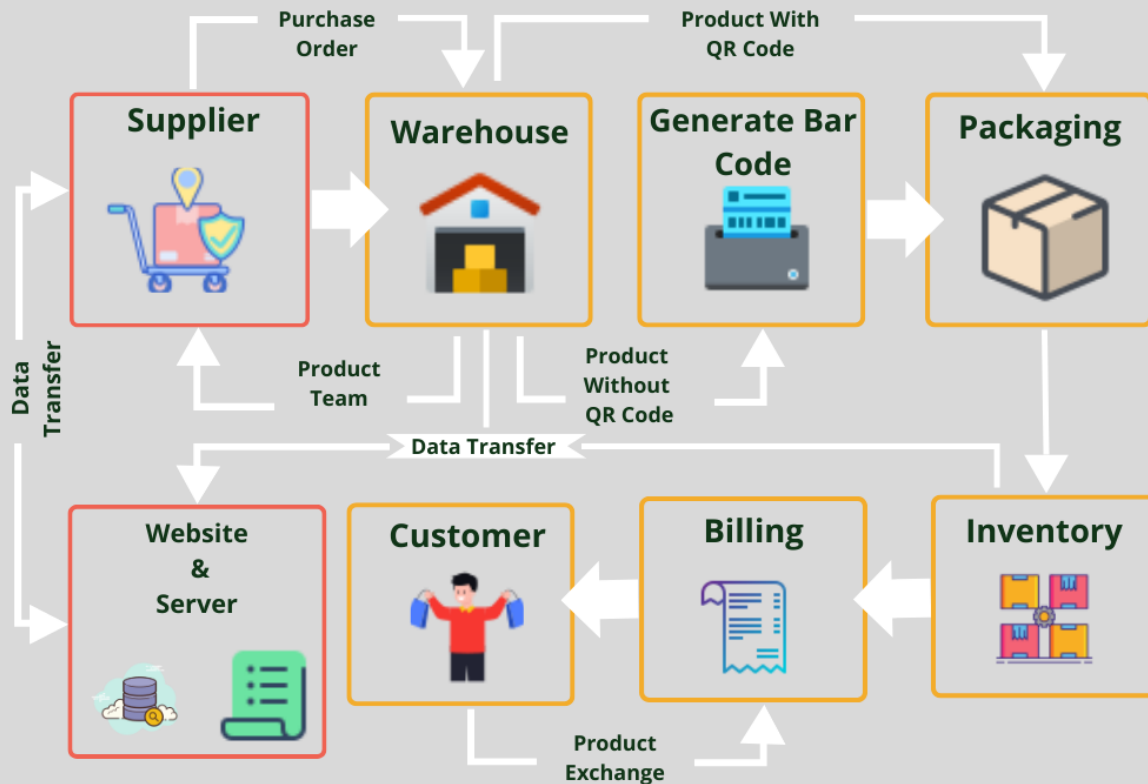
Purchase Order

Product With QR Code

Supplier

Warehouse

Generate Bar Code

Packaging

Data Transfer

Product Team

Product Without QR Code

Data Transfer

Website & Server

Customer

Billing

Inventory

Product Exchange